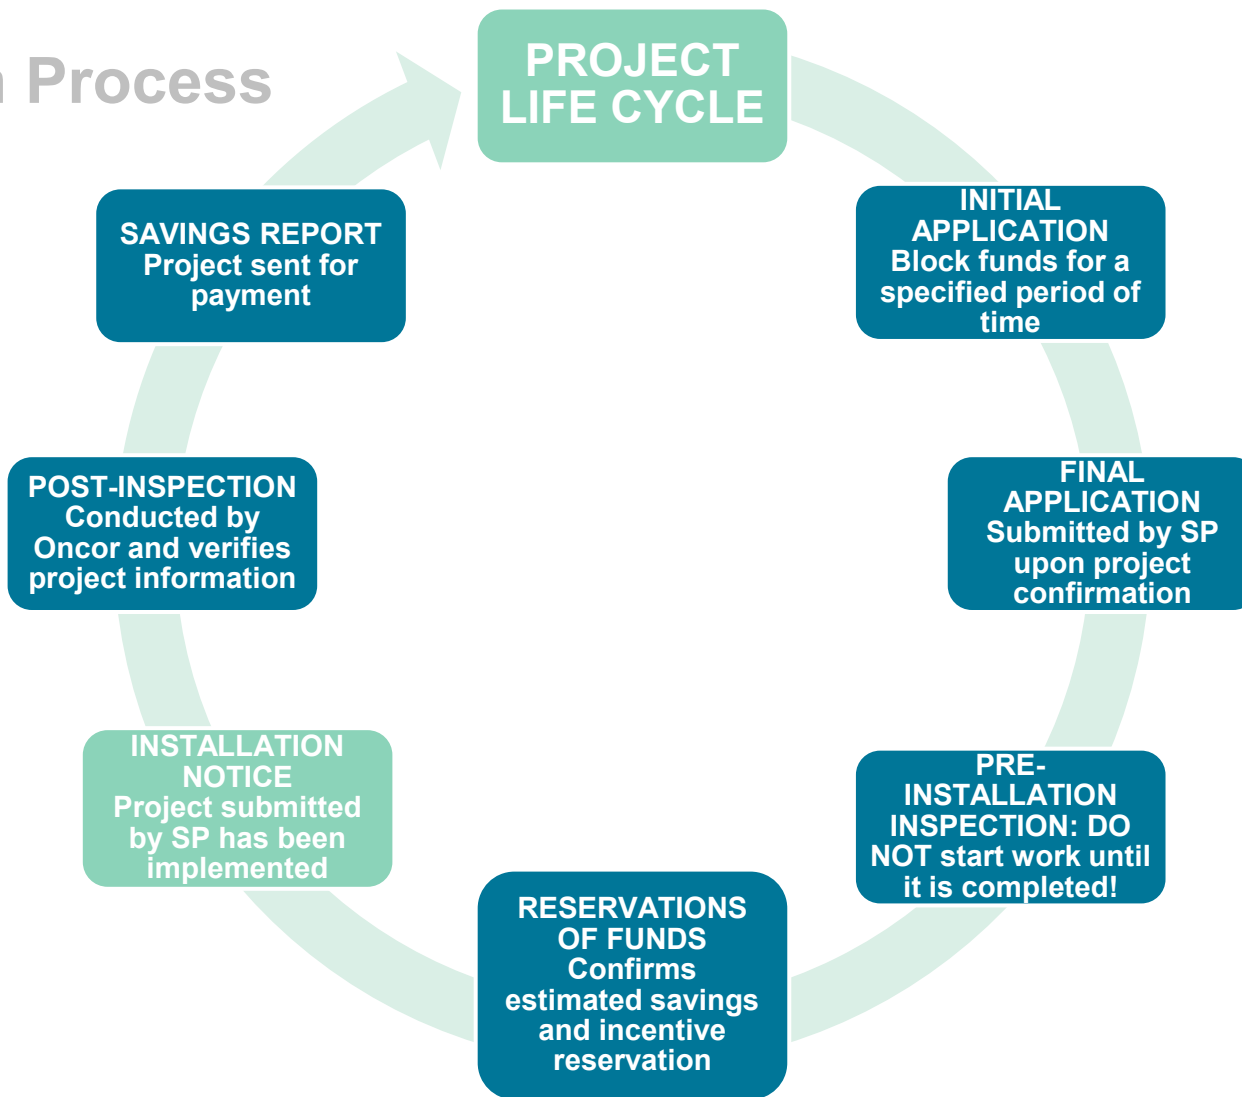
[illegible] Process

PROJECT LIFE CYCLE

INITIAL APPLICATION
Block funds for a specified period of time

FINAL APPLICATION
Submitted by SP upon project confirmation

PRE-INSTALLATION INSPECTION: DO NOT start work until it is completed!

RESERVATIONS OF FUNDS
Confirms estimated savings and incentive reservation

INSTALLATION NOTICE
Project submitted by SP has been implemented

POST-INSPECTION
Conducted by Oncor and verifies project information

SAVINGS REPORT
Project sent for payment